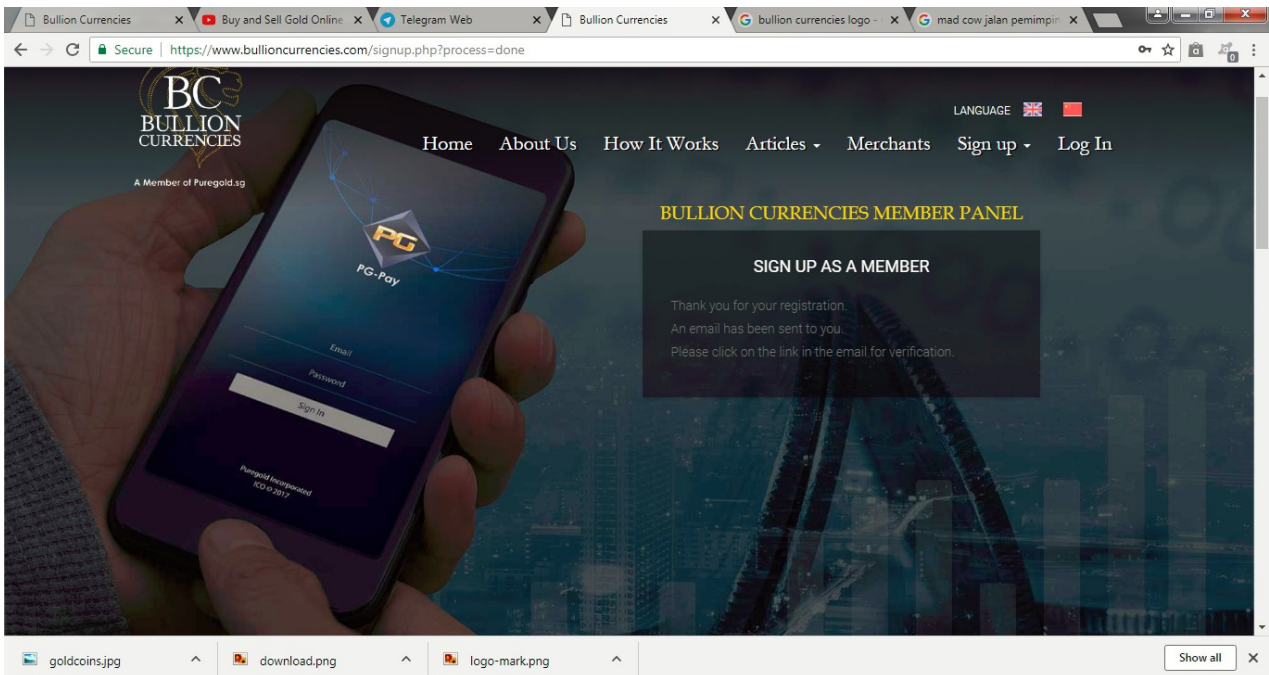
Bullion Currencies
Buy and Sell Gold Online
Telegram Web
Bullion Currencies
bullion currencies logo -
mad cow jalan pemimpin

Secure | https://www.bullioncurrencies.com/signup.php?process=done

BC
BULLION
CURRENCIES

A Member of Puregold.sg

LANGUAGE

Home About Us How It Works Articles Merchants Sign up Log In

PG
PG-Pay
Email
Password
Sign In
Puregold Incorporated
ICO © 2017

BULLION CURRENCIES MEMBER PANEL

SIGN UP AS A MEMBER

Thank you for your registration.
An email has been sent to you.
Please click on the link in the email for verification.

goldcoins.jpg
download.png
logo-mark.png
Show all